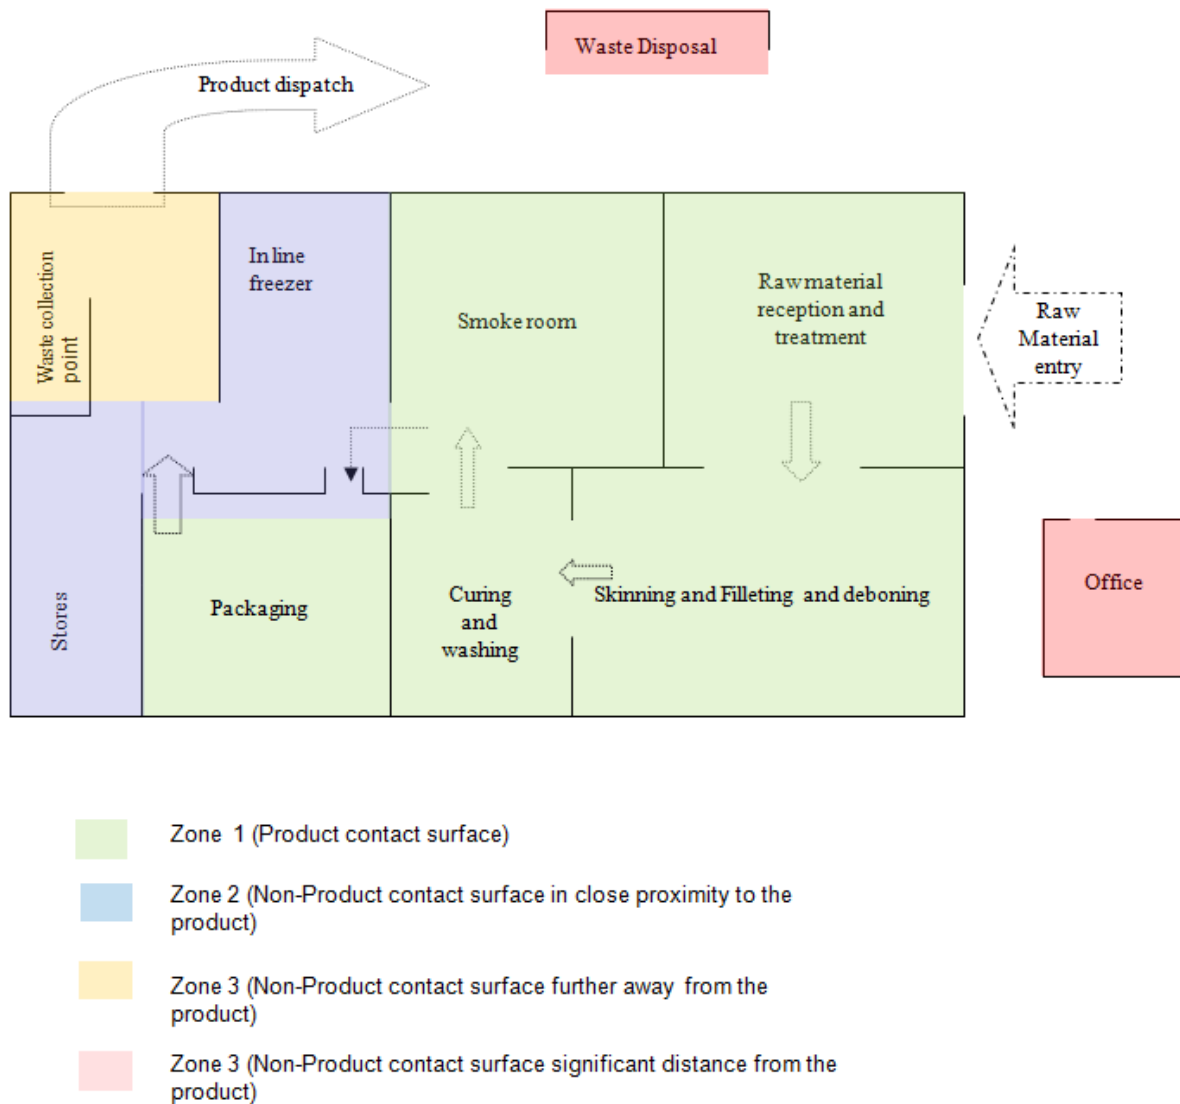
Waste Disposal

Product dispatch

Waste collection point

In line freezer

Smoke room

Raw material reception and treatment

Raw Material entry

Stores

Packaging

Curing and washing

Skinning and Filleting and deboning

Office

Zone 1 (Product contact surface)

Zone 2 (Non-Product contact surface in close proximity to the product)

Zone 3 (Non-Product contact surface further away from the product)

Zone 3 (Non-Product contact surface significant distance from the product)